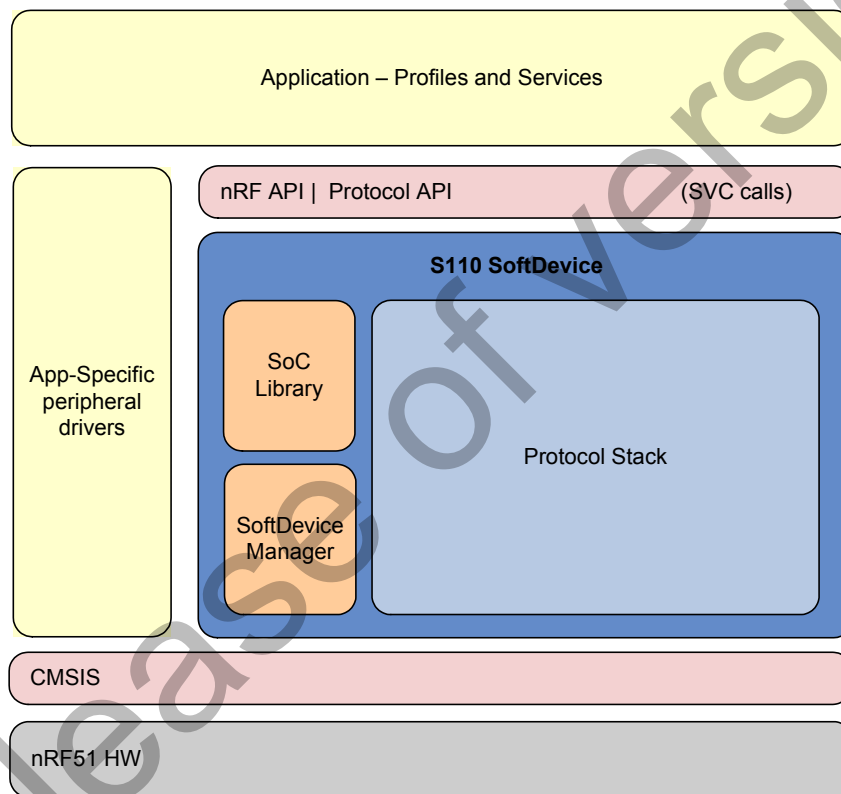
Application – Profiles and Services

nRF API | Protocol API (SVC calls)

S110 SoftDevice

SoC Library

SoftDevice Manager

Protocol Stack

App-Specific peripheral drivers

CMSIS

nRF51 HW

lease of versi